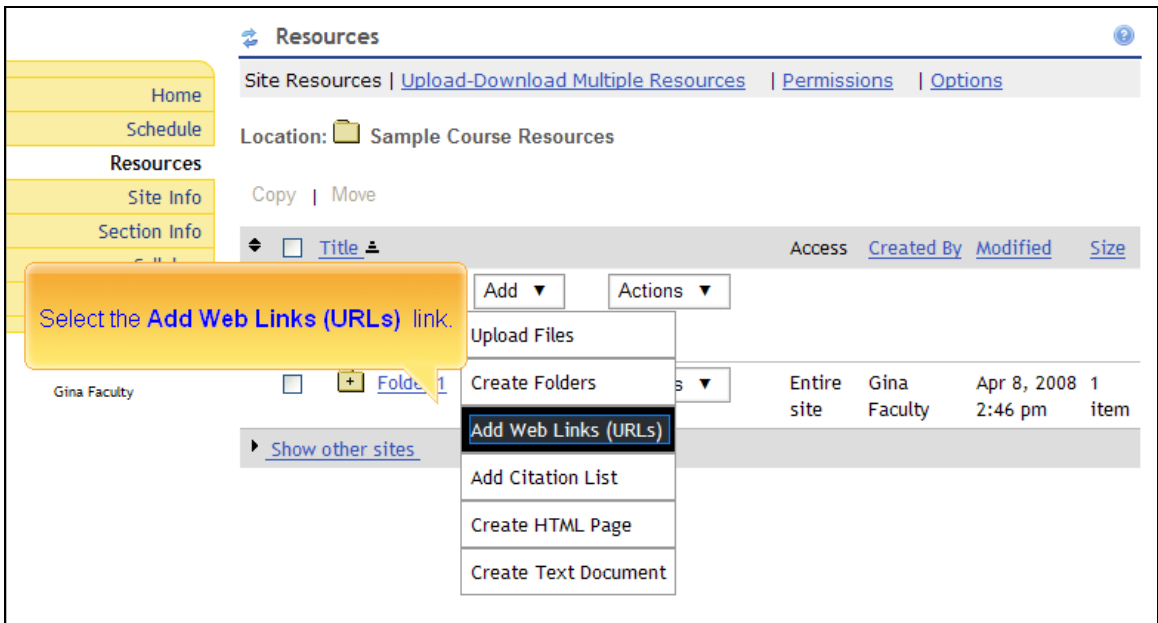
Resources

Site Resources | Upload-Download Multiple Resources | Permissions | Options

Home
Schedule
Resources
Site Info
Section Info

Location: Sample Course Resources

Copy | Move

Title Access Created By Modified Size

Select the **Add Web Links (URLs)** link.

Add ▼ Actions ▼

Upload Files
Create Folders
Add Web Links (URLs)
Add Citation List
Create HTML Page
Create Text Document

Gina Faculty

Folde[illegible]1 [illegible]s ▼ Entire site Gina Faculty Apr 8, 2008 2:46 pm 1 item

Show other sites